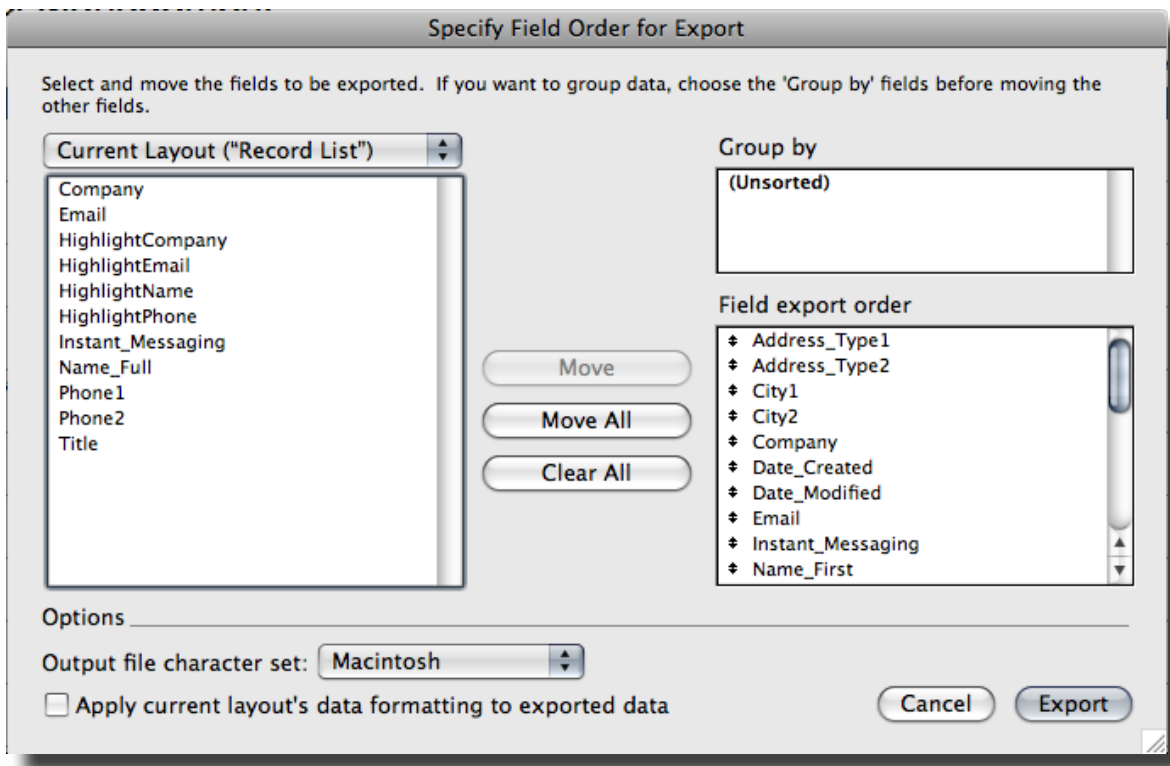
Specify Field Order for Export

Select and move the fields to be exported. If you want to group data, choose the 'Group by' fields before moving the other fields.

Current Layout ("Record List")

Company
Email
HighlightCompany
HighlightEmail
HighlightName
HighlightPhone
Instant_Messaging
Name_Full
Phone1
Phone2
Title

Move
Move All
Clear All

Group by

(Unsorted)

Field export order

Address_Type1
Address_Type2
City1
City2
Company
Date_Created
Date_Modified
Email
Instant_Messaging
Name_First

Options

Output file character set: Macintosh

Apply current layout's data formatting to exported data

Cancel
Export